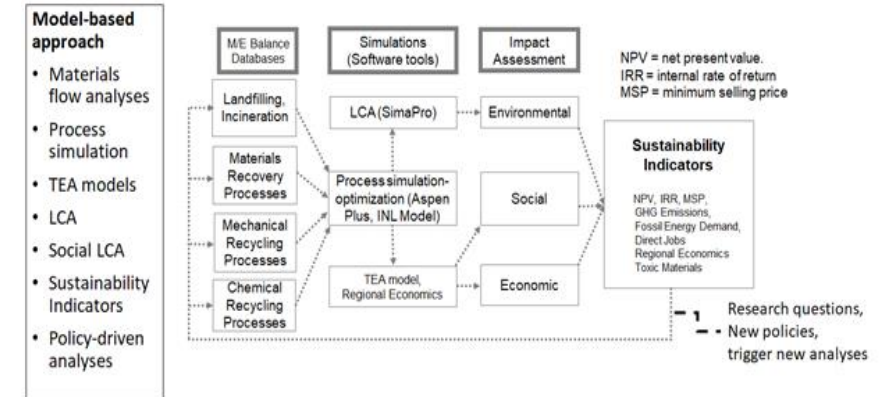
Model-based approach

- Materials flow analyses
- Process simulation
- TEA models
- LCA
- Social LCA
- Sustainability Indicators
- Policy-driven analyses

M/E Balance Databases

Simulations (Software tools)

Impact Assessment

NPV = net present value.
IRR = internal rate of return
MSP = minimum selling price

Landfilling, Incineration

Materials Recovery Processes

Mechanical Recycling Processes

Chemical Recycling Processes

LCA (SimaPro)

Process simulation-optimization (Aspen Plus, INL Model)

TEA model, Regional Economics

Environmental

Social

Economic

Sustainability Indicators

NPV, IRR, MSP, GHG Emissions, Fossil Energy Demand, Direct Jobs
Regional Economics
Toxic Materials

Research questions,
New policies,
trigger new analyses